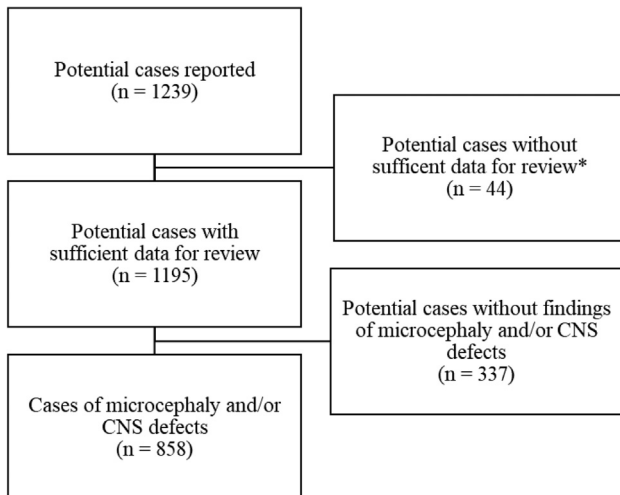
Potential cases reported
(n = 1239)

Potential cases without sufficent data for review*
(n = 44)

Potential cases with sufficient data for review
(n = 1195)

Potential cases without findings of microcephaly and/or CNS defects
(n = 337)

Cases of microcephaly and/or CNS defects
(n = 858)